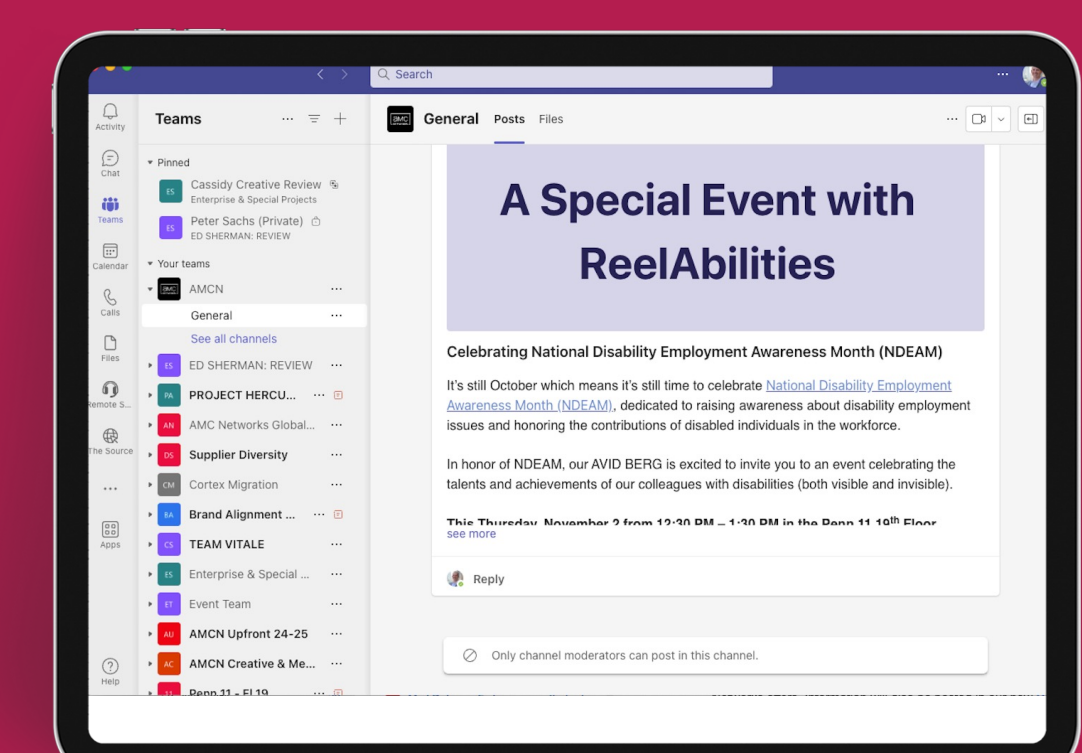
Search

Activity

Chat

Teams

Calendar

Calls

Files

Remote S...

The Source

...

Apps

Help

Teams

Pinned

ES Cassidy Creative Review
Enterprise & Special Projects

ES Peter Sachs (Private)
ED SHERMAN: REVIEW

Your teams

AMCN

General

See all channels

ES ED SHERMAN: REVIEW

PA PROJECT HERCU...

AN AMC Networks Global...

DS Supplier Diversity

CM Cortex Migration

BA Brand Alignment ...

CS TEAM VITALE

ES Enterprise & Special ...

ET Event Team

AU AMCN Upfront 24-25

AC AMCN Creative & Me...

Penn 11 - Fl 19

General Posts Files

A Special Event with ReelAbilities

Celebrating National Disability Employment Awareness Month (NDEAM)

It's still October which means it's still time to celebrate National Disability Employment Awareness Month (NDEAM), dedicated to raising awareness about disability employment issues and honoring the contributions of disabled individuals in the workforce.

In honor of NDEAM, our AVID BERG is excited to invite you to an event celebrating the talents and achievements of our colleagues with disabilities (both visible and invisible).

This Thursday, November 2 from 12:30 PM – 1:30 PM in the Penn 11 19th Floor

see more

Reply

Only channel moderators can post in this channel.